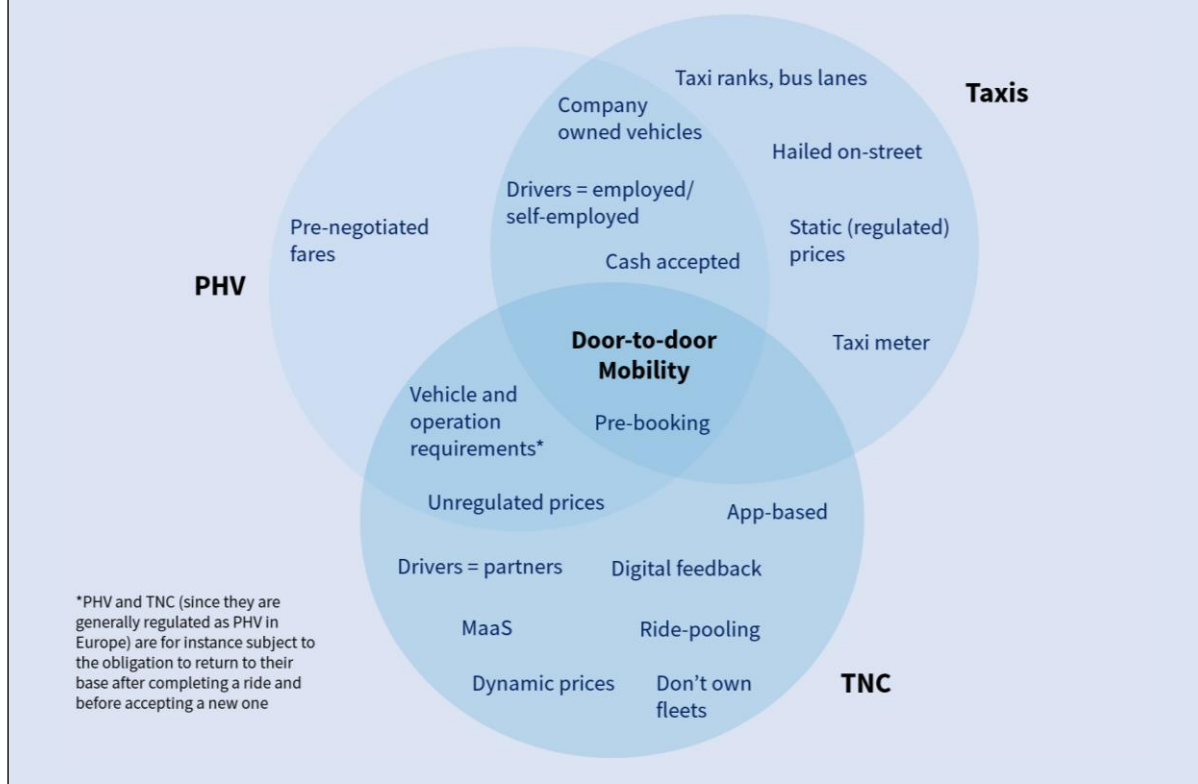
Taxi ranks, bus lanes

Taxis

Company owned vehicles

Hailed on-street

Drivers = employed/ self-employed

Pre-negotiated fares

Static (regulated) prices

Cash accepted

PHV

Door-to-door Mobility

Taxi meter

Vehicle and operation requirements*

Pre-booking

Unregulated prices

App-based

Drivers = partners

Digital feedback

*PHV and TNC (since they are generally regulated as PHV in Europe) are for instance subject to the obligation to return to their base after completing a ride and before accepting a new one

MaaS

Ride-pooling

Dynamic prices

Don't own fleets

TNC